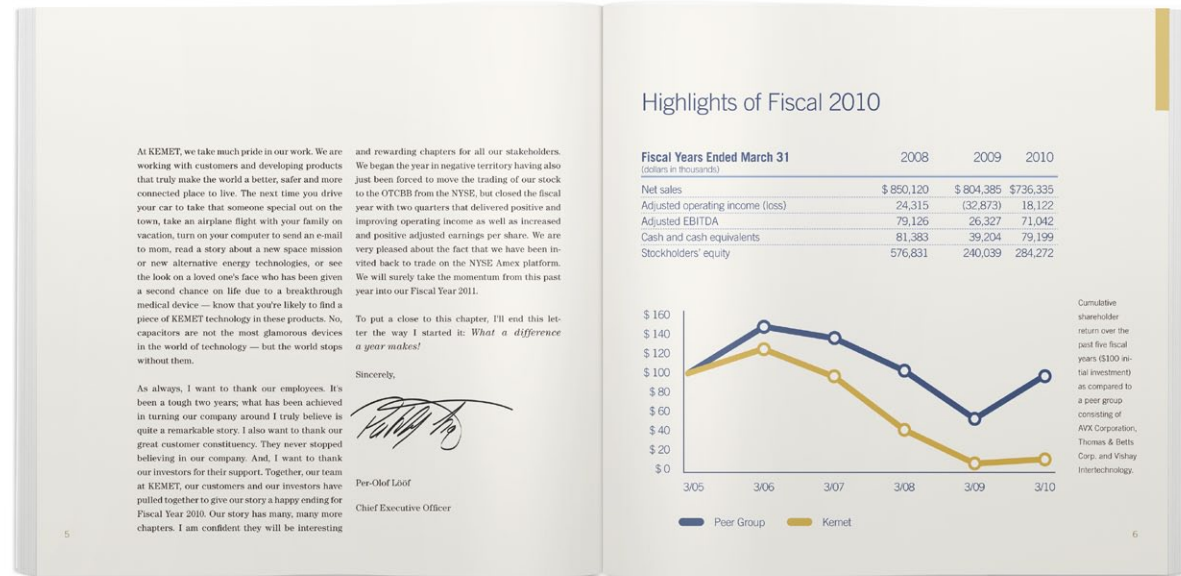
At KEMET, we take much pride in our work. We are working with customers and developing products that truly make the world a better, safer and more connected place to live. The next time you drive your car to take that someone special out on the town, take an airplane flight with your family on vacation, turn on your computer to send an e-mail to mom, read a story about a new space mission or new alternative energy technologies, or see the look on a loved one's face who has been given a second chance on life due to a breakthrough medical device — know that you're likely to find a piece of KEMET technology in these products. No, capacitors are not the most glamorous devices in the world of technology — but the world stops without them.

As always, I want to thank our employees. It's been a tough two years; what has been achieved in turning our company around I truly believe is quite a remarkable story. I also want to thank our great customer constituency. They never stopped believing in our company. And, I want to thank our investors for their support. Together, our team at KEMET, our customers and our investors have pulled together to give our story a happy ending for Fiscal Year 2010. Our story has many, many more chapters. I am confident they will be interesting and rewarding chapters for all our stakeholders. We began the year in negative territory having also just been forced to move the trading of our stock to the OTCBB from the NYSE, but closed the fiscal year with two quarters that delivered positive and improving operating income as well as increased and positive adjusted earnings per share. We are very pleased about the fact that we have been invited back to trade on the NYSE Amex platform. We will surely take the momentum from this past year into our Fiscal Year 2011.

To put a close to this chapter, I'll end this letter the way I started it: *What a difference a year makes!*

Sincerely,

Per-Olof Lööf

Chief Executive Officer

5

Highlights of Fiscal 2010

| Fiscal Years Ended March 31 (dollars in thousands) | 2008 | 2009 | 2010 |
|---|---|---|---|
| Net sales | $ 850,120 | $ 804,385 | $736,335 |
| Adjusted operating income (loss) | 24,315 | (32,873) | 18,122 |
| Adjusted EBITDA | 79,126 | 26,327 | 71,042 |
| Cash and cash equivalents | 81,383 | 39,204 | 79,199 |
| Stockholders' equity | 576,831 | 240,039 | 284,272 |

$ 160
$ 140
$ 120
$ 100
$ 80
$ 60
$ 40
$ 20
$ 0
3/05 3/06 3/07 3/08 3/09 3/10

Peer Group Kemet

Cumulative shareholder return over the past five fiscal years ($100 initial investment) as compared to a peer group consisting of AVX Corporation, Thomas & Betts Corp. and Vishay Intertechnology.

6